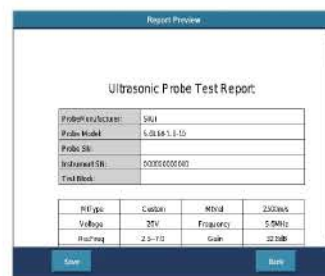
Report Preview

Ultrasonic Probe Test Report

| Probe Manufacturer | SIUI |
|---|---|
| Probe Model | 5.0L56 1.5-15 |
| Probe SN | |
| Instrument SN | 000000000000 |
| Test Block | |

| Wl Type | Custom | Mtrial | 2300m/s |
|---|---|---|---|
| Voltage | 25V | Frequency | 5.0MHz |
| Rectfreq | 2.5~7.0 | Gain | 32.0dB |

Save

Back